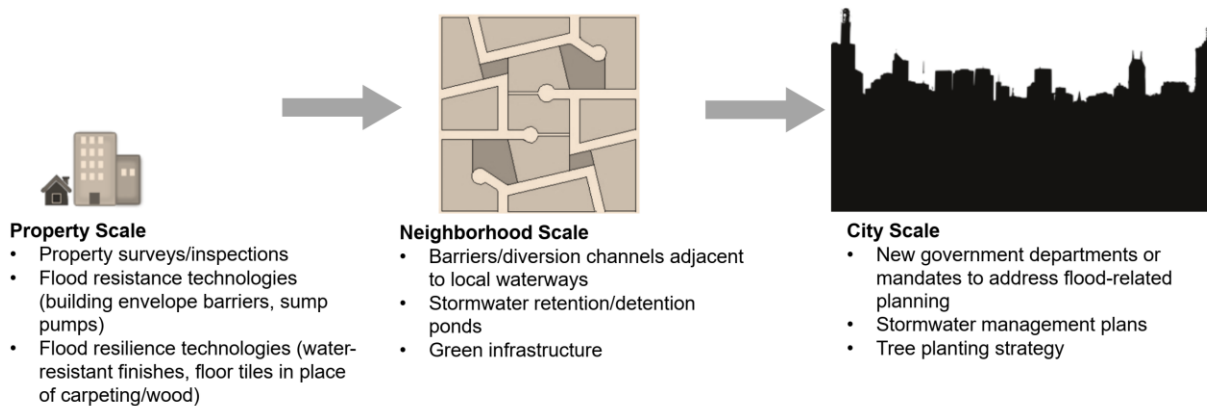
**Property Scale**
- Property surveys/inspections
- Flood resistance technologies (building envelope barriers, sump pumps)
- Flood resilience technologies (water-resistant finishes, floor tiles in place of carpeting/wood)

**Neighborhood Scale**
- Barriers/diversion channels adjacent to local waterways
- Stormwater retention/detention ponds
- Green infrastructure

**City Scale**
- New government departments or mandates to address flood-related planning
- Stormwater management plans
- Tree planting strategy